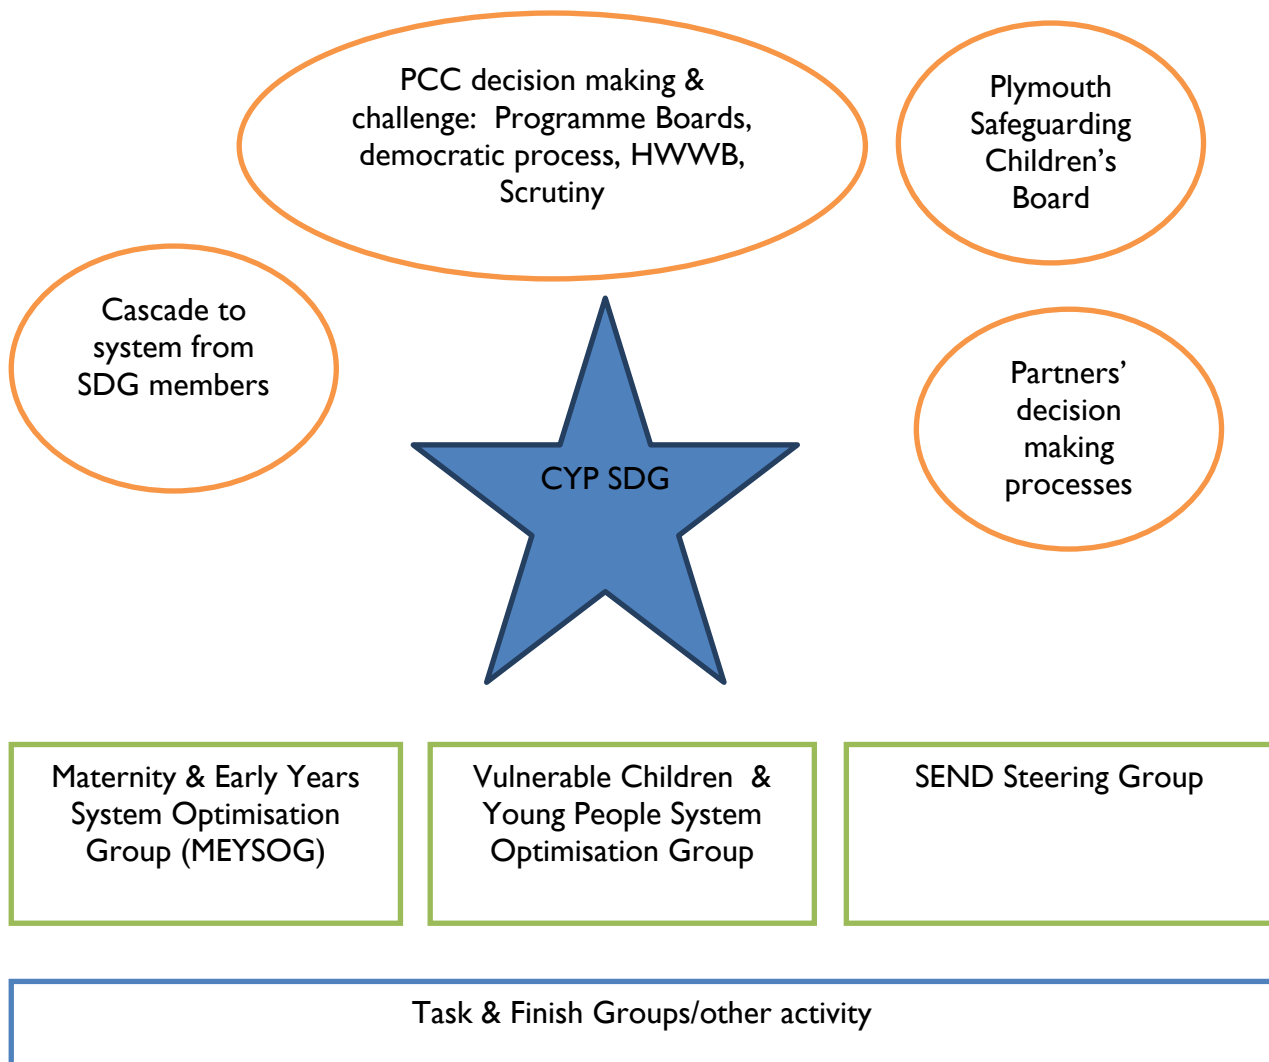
PCC decision making & challenge: Programme Boards, democratic process, HWWB, Scrutiny

Plymouth Safeguarding Children's Board

Cascade to system from SDG members

CYP SDG

Partners' decision making processes

Maternity & Early Years System Optimisation Group (MEYSOG)

Vulnerable Children & Young People System Optimisation Group

SEND Steering Group

Task & Finish Groups/other activity